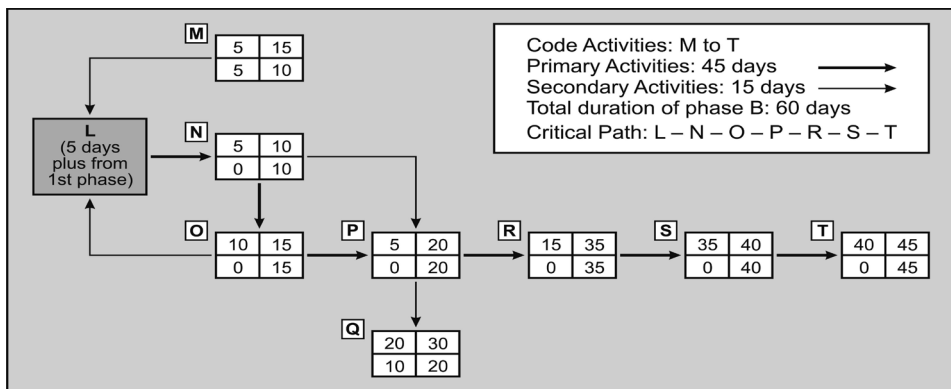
M

| 5 | 15 |
|---|---|
| 5 | 10 |

Code Activities: M to T
Primary Activities: 45 days
Secondary Activities: 15 days
Total duration of phase B: 60 days
Critical Path: L – N – O – P – R – S – T

L
(5 days plus from 1st phase)

N

| 5 | 10 |
|---|---|
| 0 | 10 |

O

| 10 | 15 |
|---|---|
| 0 | 15 |

P

| 5 | 20 |
|---|---|
| 0 | 20 |

R

| 15 | 35 |
|---|---|
| 0 | 35 |

S

| 35 | 40 |
|---|---|
| 0 | 40 |

T

| 40 | 45 |
|---|---|
| 0 | 45 |

Q

| 20 | 30 |
|---|---|
| 10 | 20 |